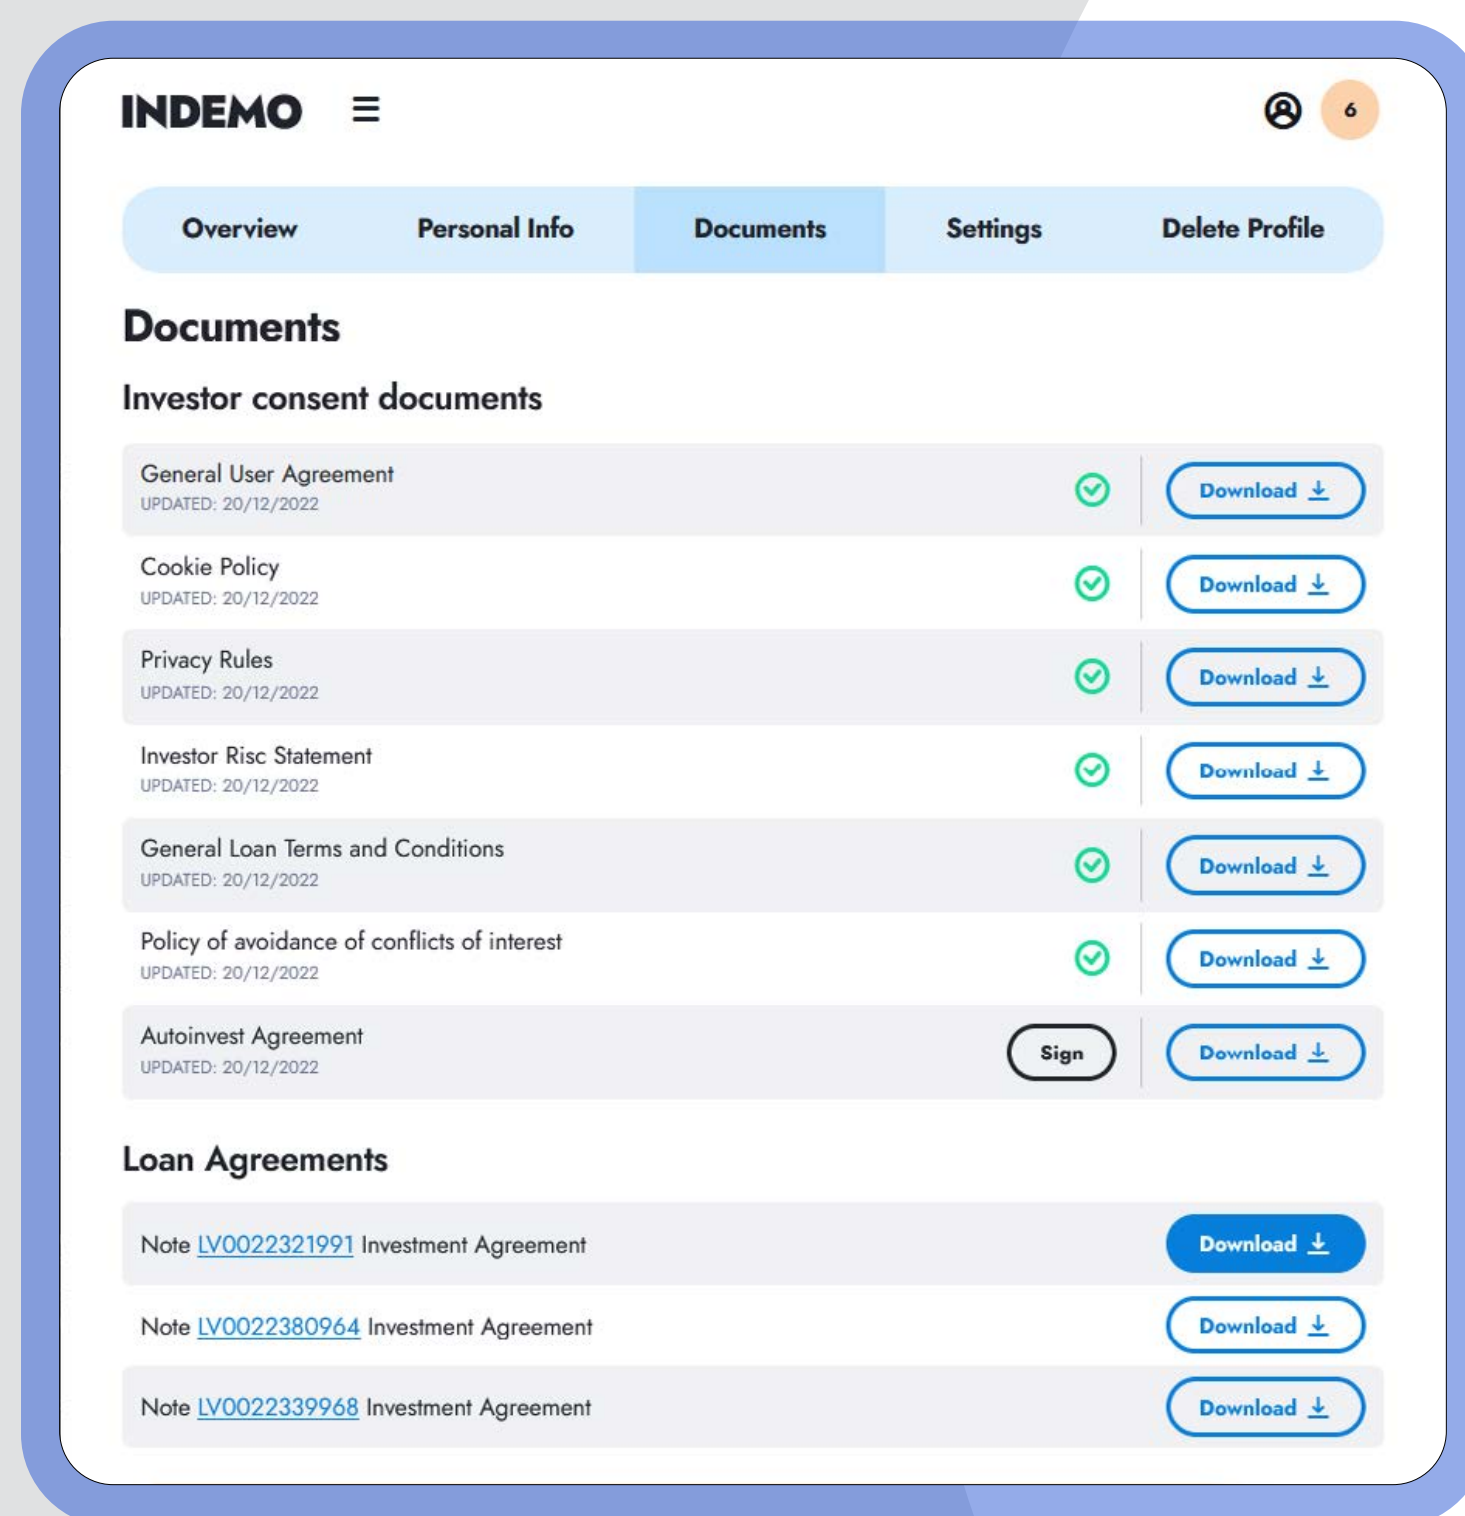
INDEMO

6

Overview | Personal Info | Documents | Settings | Delete Profile

Documents

Investor consent documents

General User Agreement
UPDATED: 20/12/2022
Download

Cookie Policy
UPDATED: 20/12/2022
Download

Privacy Rules
UPDATED: 20/12/2022
Download

Investor Risc Statement
UPDATED: 20/12/2022
Download

General Loan Terms and Conditions
UPDATED: 20/12/2022
Download

Policy of avoidance of conflicts of interest
UPDATED: 20/12/2022
Download

Autoinvest Agreement
UPDATED: 20/12/2022
Sign
Download

Loan Agreements

Note LV0022321991 Investment Agreement
Download

Note LV0022380964 Investment Agreement
Download

Note LV0022339968 Investment Agreement
Download